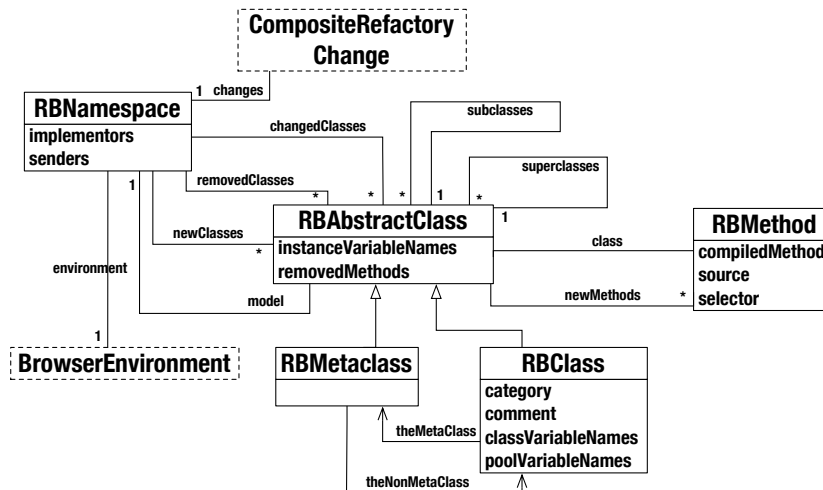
CompositeRefactory Change

1 changes

RBNamespace
implementors
senders

changedClasses

subclasses

superclasses

removedClasses

1

* * * 1 *

1

newClasses

RBAbstractClass
instanceVariableNames
removedMethods

class

RBMethod
compiledMethod
source
selector

environment

*

model

newMethods *

1

BrowserEnvironment

RBMetaclass

RBClass
category
comment
classVariableNames
poolVariableNames

theMetaClass

theNonMetaClass